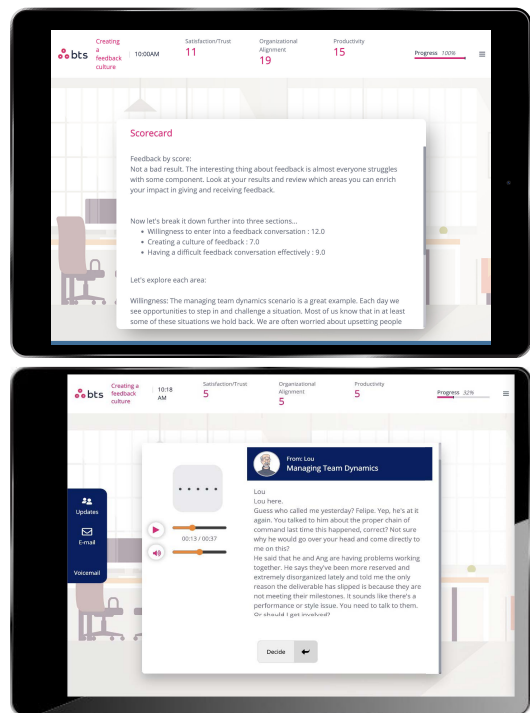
bts Creating a feedback culture 10:00AM Satisfaction/Trust 11 Organizational Alignment 19 Productivity 15 Progress 100%

Scorecard

Feedback by score:
Not a bad result. The interesting thing about feedback is almost everyone struggles with some component. Look at your results and review which areas you can enrich your impact in giving and receiving feedback.

Now let's break it down further into three sections...
• Willingness to enter into a feedback conversation : 12.0
• Creating a culture of feedback : 7.0
• Having a difficult feedback conversation effectively : 9.0

Let's explore each area:

Willingness: The managing team dynamics scenario is a great example. Each day we see opportunities to step in and challenge a situation. Most of us know that in at least some of these situations we hold back. We are often worried about upsetting people

bts Creating a feedback culture 10:18 AM Satisfaction/Trust 5 Organizational Alignment 5 Productivity 5 Progress 32%

Updates
E-mail
Voicemail

00:13 / 00:37

From: Lou
Managing Team Dynamics

Lou
Lou here.
Guess who called me yesterday? Felipe. Yep, he's at it again. You talked to him about the proper chain of command last time this happened, correct? Not sure why he would go over your head and come directly to me on this?
He said that he and Ang are having problems working together. He says they've been more reserved and extremely disorganized lately and told me the only reason the deliverable has slipped is because they are not meeting their milestones. It sounds like there's a performance or style issue. You need to talk to them. Or should I get involved?

Decide